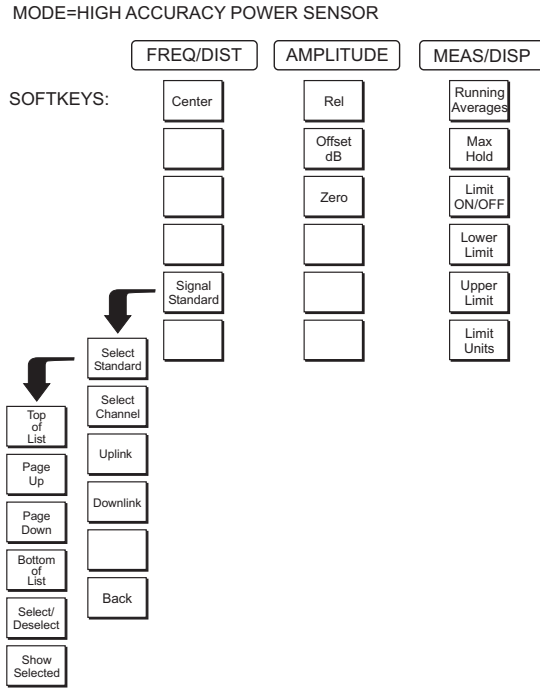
MODE=HIGH ACCURACY POWER SENSOR

FREQ/DIST

AMPLITUDE

MEAS/DISP

SOFTKEYS:

Center

Signal Standard

Rel

Offset dB

Zero

Running Averages

Max Hold

Limit ON/OFF

Lower Limit

Upper Limit

Limit Units

Select Standard

Select Channel

Uplink

Downlink

Back

Top of List

Page Up

Page Down

Bottom of List

Select/ Deselect

Show Selected